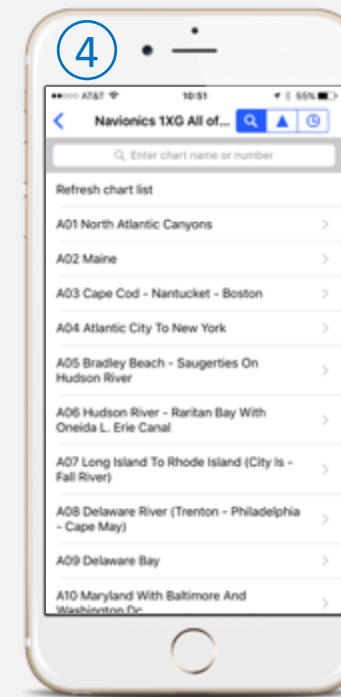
4

●●○○○ AT&T 10:51 55%

Navionics 1XG All of...

Enter chart name or number

Refresh chart list

A01 North Atlantic Canyons

A02 Maine

A03 Cape Cod - Nantucket - Boston

A04 Atlantic City To New York

A05 Bradley Beach - Saugerties On Hudson River

A06 Hudson River - Raritan Bay With Oneida L. Erie Canal

A07 Long Island To Rhode Island (City Is - Fall River)

A08 Delaware River (Trenton - Philadelphia - Cape May)

A09 Delaware Bay

A10 Maryland With Baltimore And Washington Dc